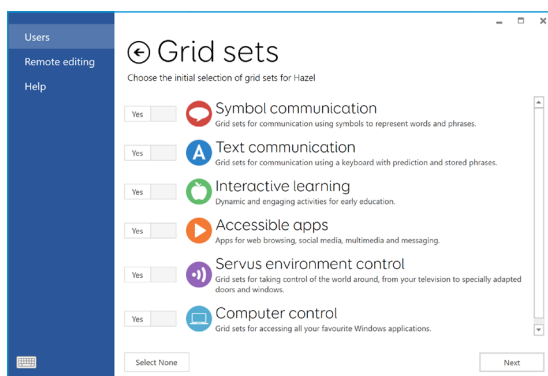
Users
Remote editing
Help

Grid sets

Choose the initial selection of grid sets for Hazel

Yes
Symbol communication
Grid sets for communication using symbols to represent words and phrases.

Yes
Text communication
Grid sets for communication using a keyboard with prediction and stored phrases.

Yes
Interactive learning
Dynamic and engaging activities for early education.

Yes
Accessible apps
Apps for web browsing, social media, multimedia and messaging.

Yes
Servus environment control
Grid sets for taking control of the world around, from your television to specially adapted doors and windows.

Yes
Computer control
Grid sets for accessing all your favourite Windows applications.

Select None
Next